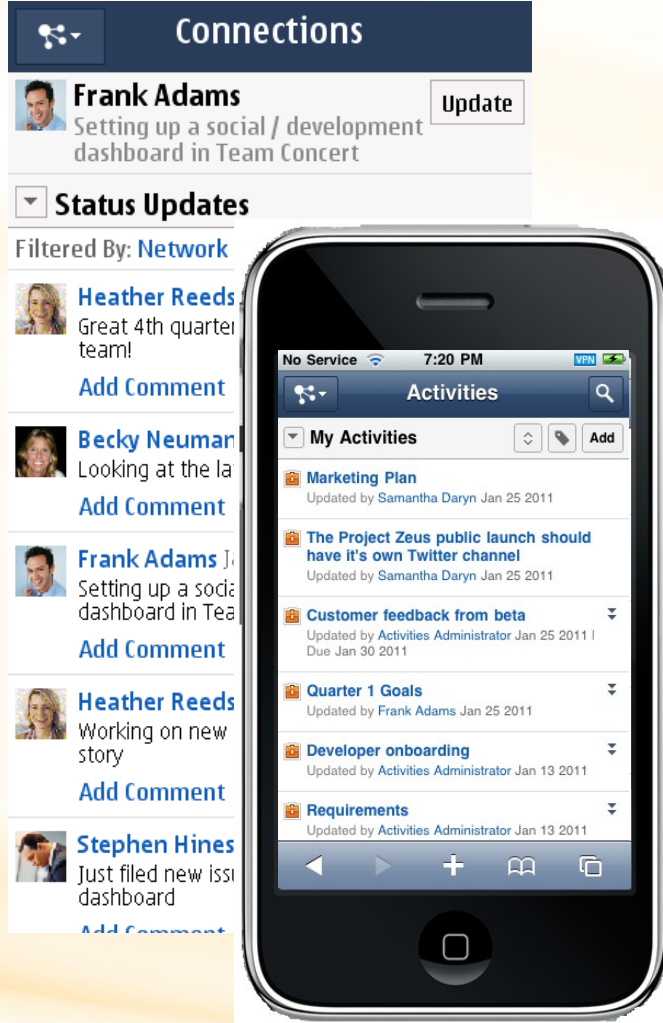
Connections

Frank Adams
Setting up a social / development dashboard in Team Concert

Update

Status Updates

Filtered By: Network

Heather Reeds
Great 4th quarter team!
Add Comment

Becky Neuman
Looking at the la
Add Comment

Frank Adams J
Setting up a socia dashboard in Tea
Add Comment

Heather Reeds
Working on new story
Add Comment

Stephen Hines
Just filed new issu dashboard
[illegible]

No Service 7:20 PM VPN

Activities

My Activities
Add

Marketing Plan
Updated by Samantha Daryn Jan 25 2011

The Project Zeus public launch should have it's own Twitter channel
Updated by Samantha Daryn Jan 25 2011

Customer feedback from beta
Updated by Activities Administrator Jan 25 2011 | Due Jan 30 2011

Quarter 1 Goals
Updated by Frank Adams Jan 25 2011

Developer onboarding
Updated by Activities Administrator Jan 13 2011

Requirements
Updated by Activities Administrator Jan 13 2011